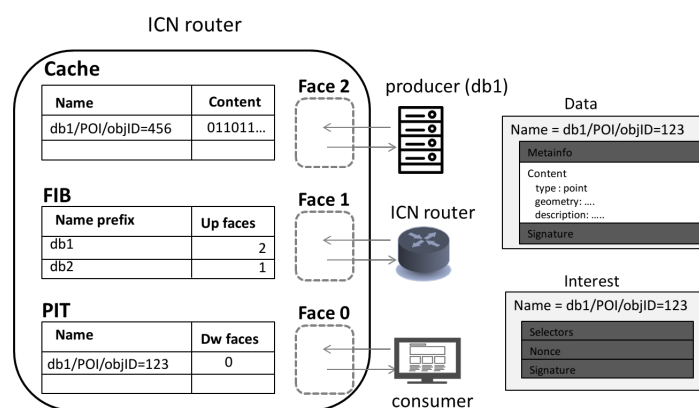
ICN router

Cache

| Name | Content |
|---|---|
| db1/POI/objID=456 | 011011… |
| | |

FIB

| Name prefix | Up faces |
|---|---|
| db1 | 2 |
| db2 | 1 |

PIT

| Name | Dw faces |
|---|---|
| db1/POI/objID=123 | 0 |
| | |

Face 2

Face 1

Face 0

producer (db1)

ICN router

consumer

Data

Name = db1/POI/objID=123

Metainfo

Content
type : point
geometry: ….
description: …..

Signature

Interest

Name = db1/POI/objID=123

Selectors

Nonce

Signature